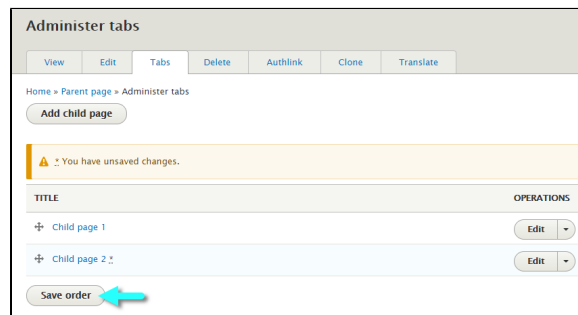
Administer tabs

View | Edit | Tabs | Delete | Authlink | Clone | Translate

Home » Parent page » Administer tabs

Add child page

* You have unsaved changes.

| TITLE | OPERATIONS |
|---|---|
| Child page 1 | Edit |
| Child page 2 * | Edit |

Save order